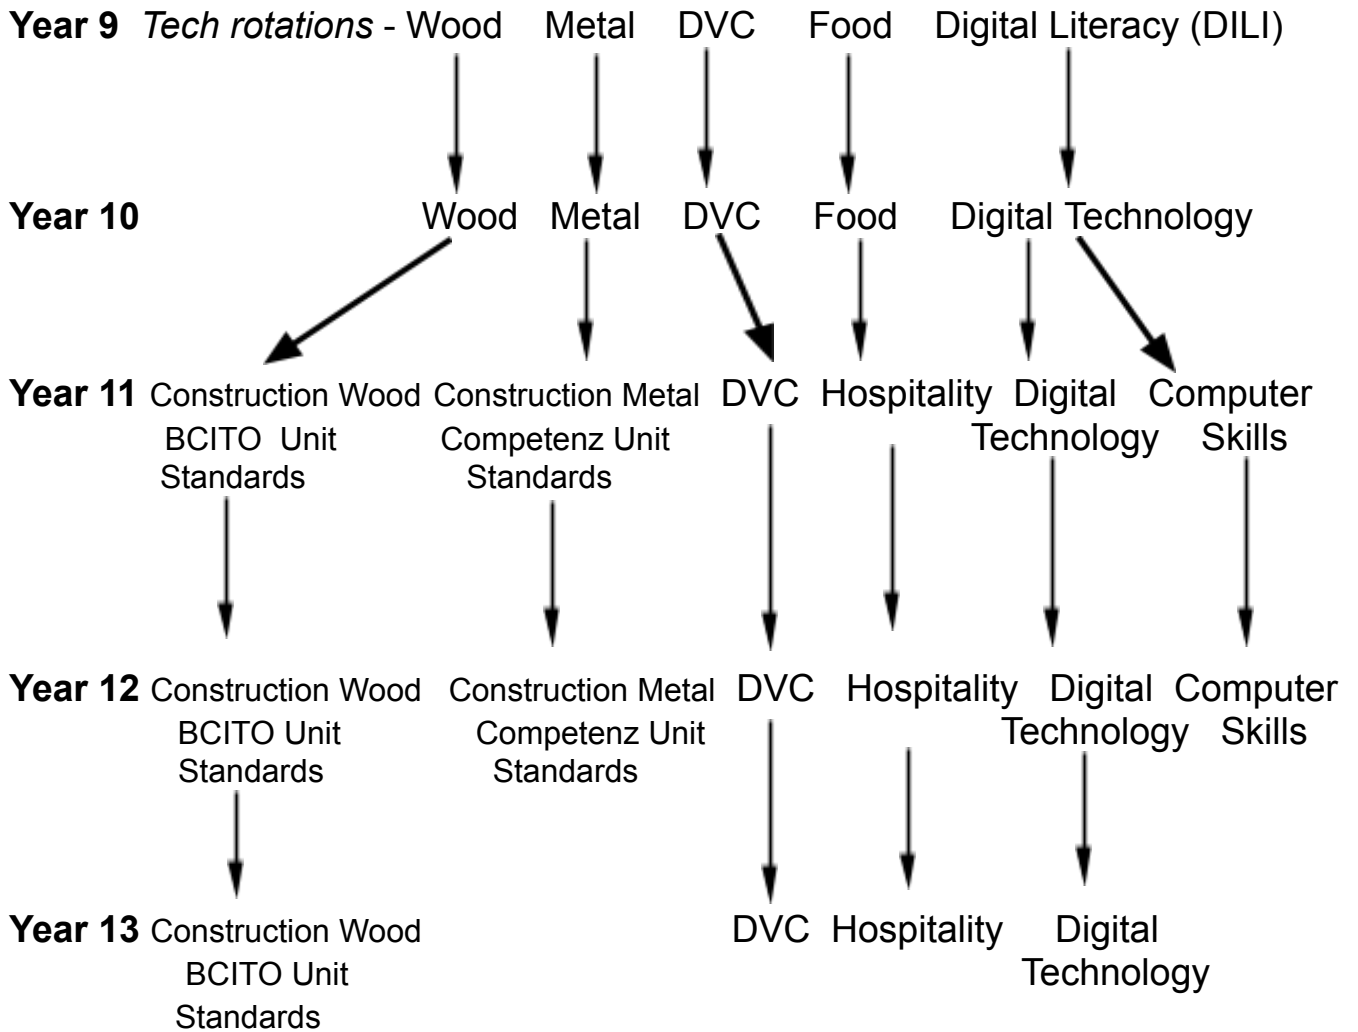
**Year 9** *Tech rotations* - Wood Metal DVC Food Digital Literacy (DILI)

**Year 10** Wood Metal DVC Food Digital Technology

**Year 11** Construction Wood BCITO Unit Standards Construction Metal Competenz Unit Standards DVC Hospitality Digital Technology Computer Skills

**Year 12** Construction Wood BCITO Unit Standards Construction Metal Competenz Unit Standards DVC Hospitality Digital Technology Computer Skills

**Year 13** Construction Wood BCITO Unit Standards DVC Hospitality Digital Technology